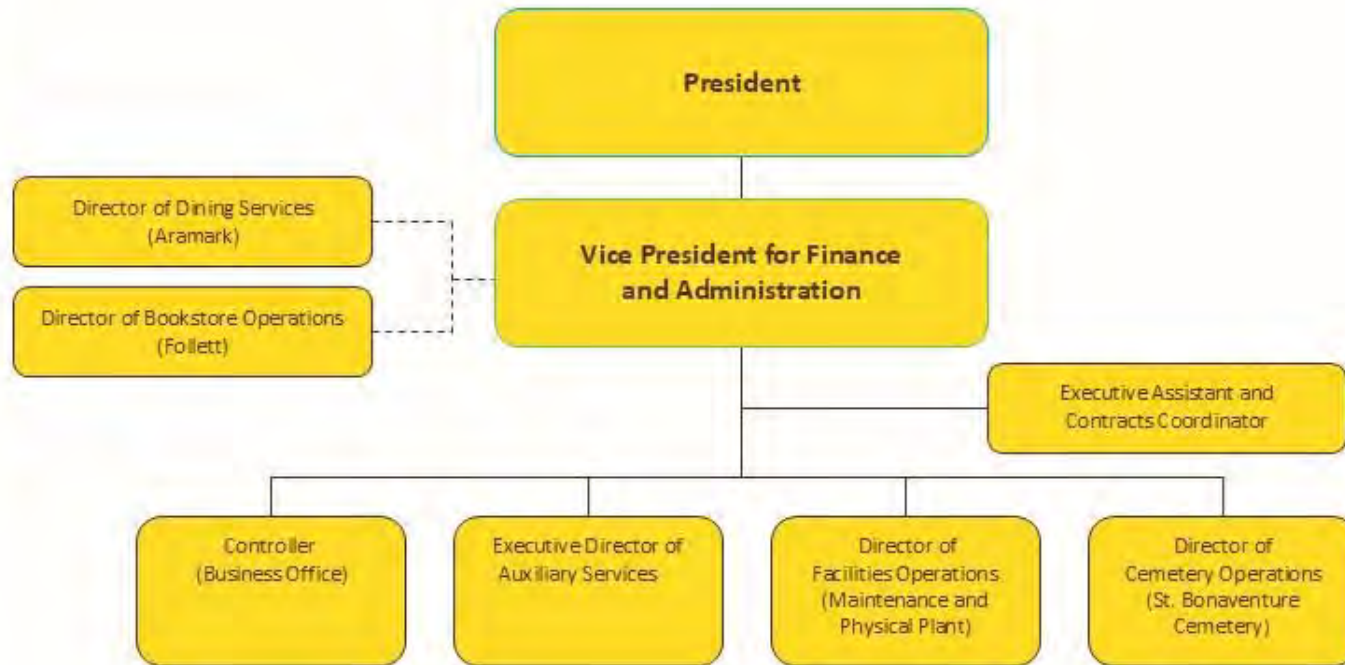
President

Director of Dining Services (Aramark)

Director of Bookstore Operations (Follett)

Vice President for Finance and Administration

Executive Assistant and Contracts Coordinator

Controller (Business Office)

Executive Director of Auxiliary Services

Director of Facilities Operations (Maintenance and Physical Plant)

Director of Cemetery Operations (St. Bonaventure Cemetery)